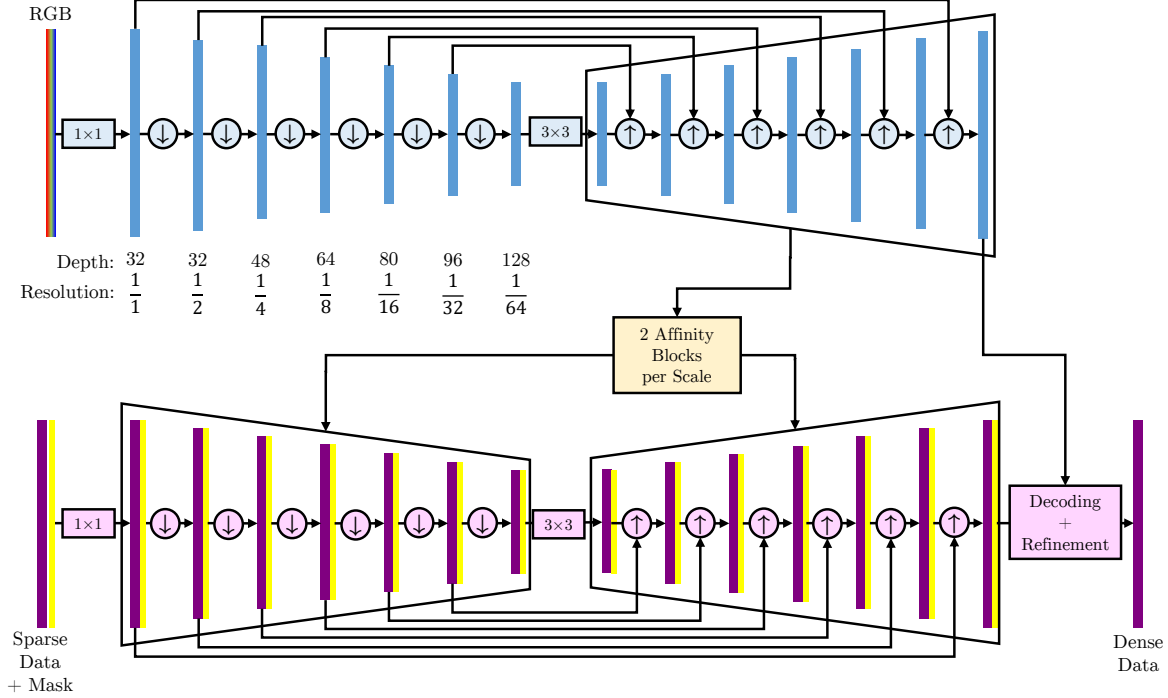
RGB

1×1

3×3

Depth: 32 32 48 64 80 96 128

Resolution: $\frac{1}{1}$ $\frac{1}{2}$ $\frac{1}{4}$ $\frac{1}{8}$ $\frac{1}{16}$ $\frac{1}{32}$ $\frac{1}{64}$

2 Affinity Blocks per Scale

1×1

3×3

Decoding + Refinement

Sparse Data + Mask

Dense Data